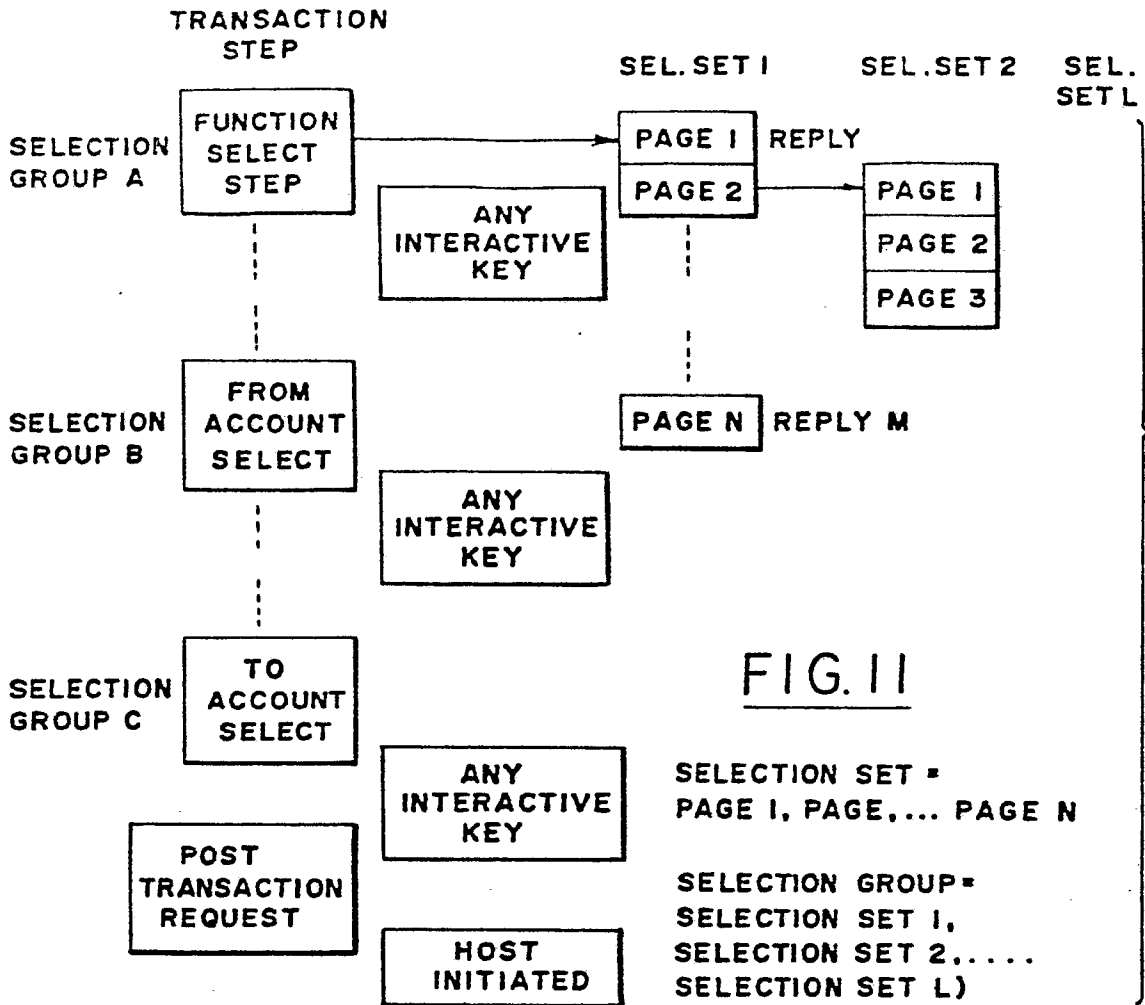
TRANSACTION STEP

SEL. SET 1

SEL. SET 2

SEL. SET L

SELECTION GROUP A

FUNCTION SELECT STEP

PAGE 1

REPLY

PAGE 2

PAGE 1

PAGE 2

PAGE 3

ANY INTERACTIVE KEY

SELECTION GROUP B

FROM ACCOUNT SELECT

PAGE N

REPLY M

ANY INTERACTIVE KEY

SELECTION GROUP C

TO ACCOUNT SELECT

FIG. 11

ANY INTERACTIVE KEY

SELECTION SET = PAGE 1, PAGE,... PAGE N

POST TRANSACTION REQUEST

SELECTION GROUP = SELECTION SET 1, SELECTION SET 2,.... SELECTION SET L)

HOST INITIATED